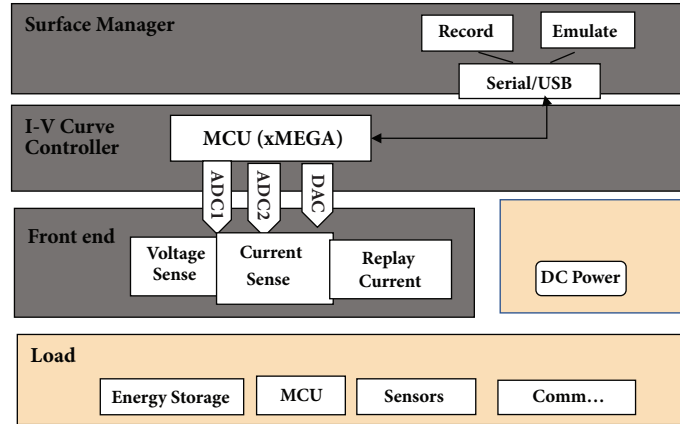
Surface Manager

Record

Emulate

Serial/USB

I-V Curve Controller

MCU (xMEGA)

ADC1

ADC2

DAC

Front end

Voltage Sense

Current Sense

Replay Current

DC Power

Load

Energy Storage

MCU

Sensors

Comm…